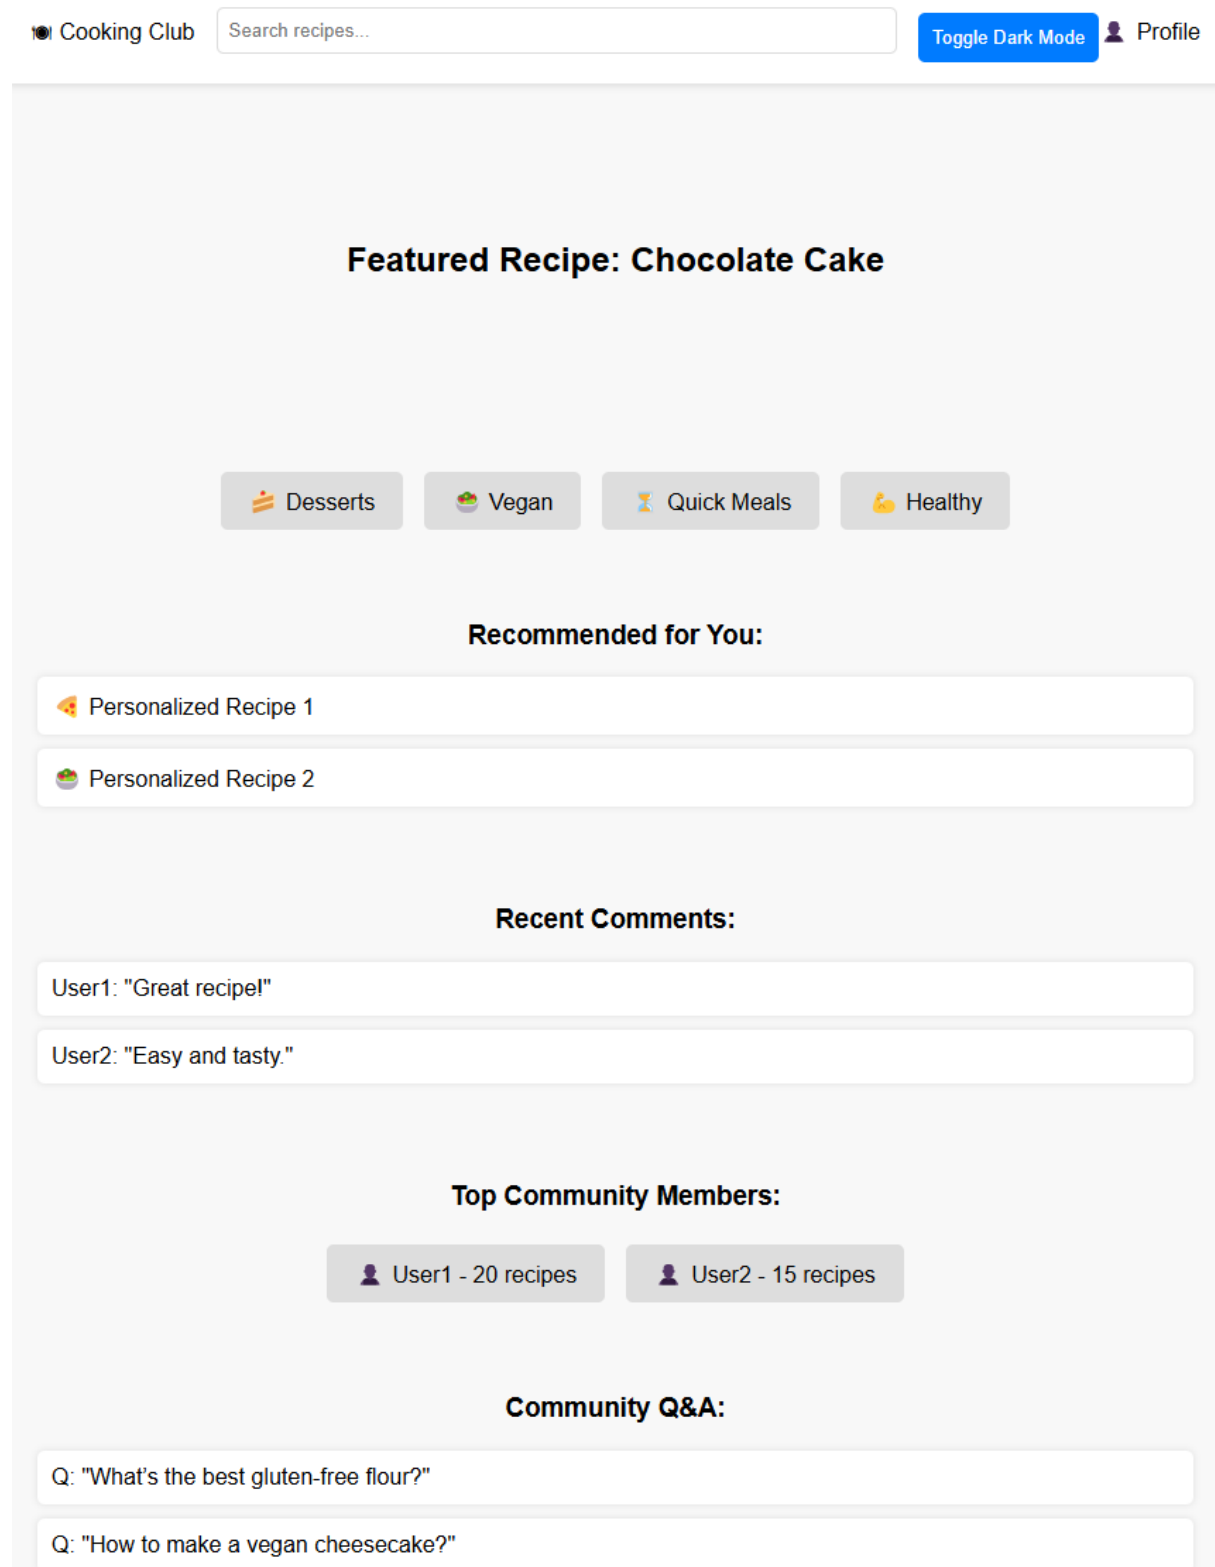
🍽 Cooking Club Search recipes... Toggle Dark Mode 👤 Profile

Featured Recipe: Chocolate Cake

🍰 Desserts 🥗 Vegan ⏳ Quick Meals 💪 Healthy

Recommended for You:

🍕 Personalized Recipe 1

🥗 Personalized Recipe 2

Recent Comments:

User1: "Great recipe!"

User2: "Easy and tasty."

Top Community Members:

👤 User1 - 20 recipes 👤 User2 - 15 recipes

Community Q&A:

Q: "What's the best gluten-free flour?"

Q: "How to make a vegan cheesecake?"